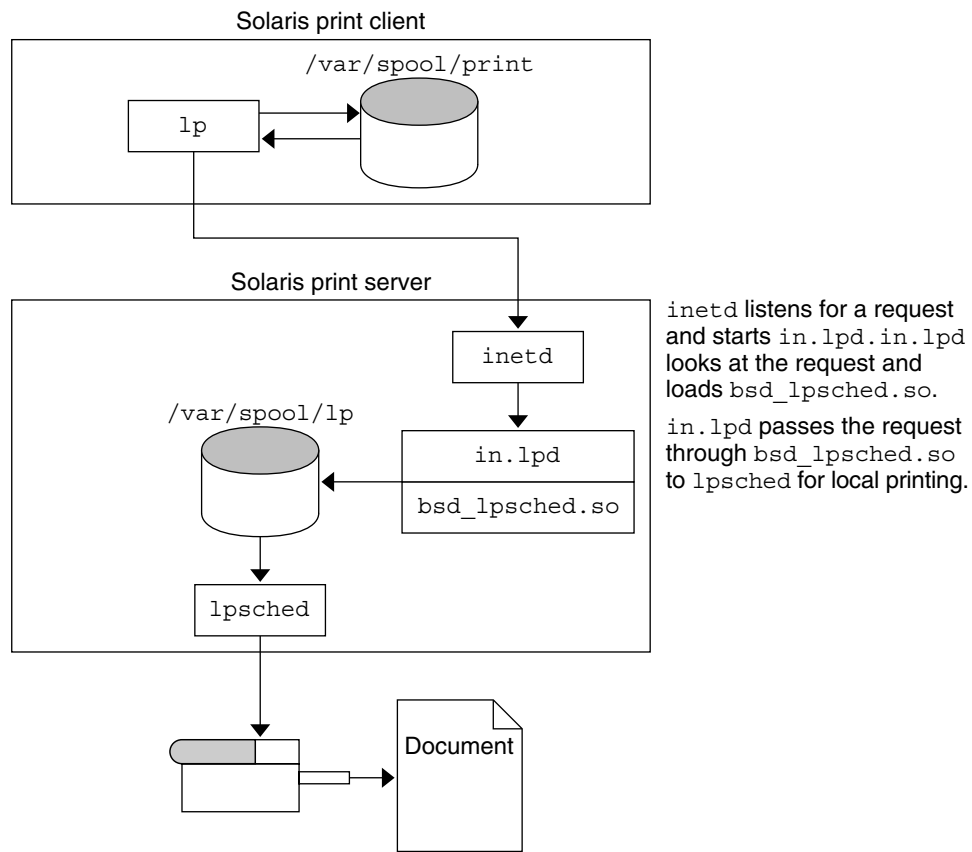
Solaris print client

/var/spool/print

lp

Solaris print server

inetd

/var/spool/lp

in.lpd

bsd_lpsched.so

lpsched

Document

inetd listens for a request and starts in.lpd.in.lpd looks at the request and loads bsd_lpsched.so.

in.lpd passes the request through bsd_lpsched.so to lpsched for local printing.